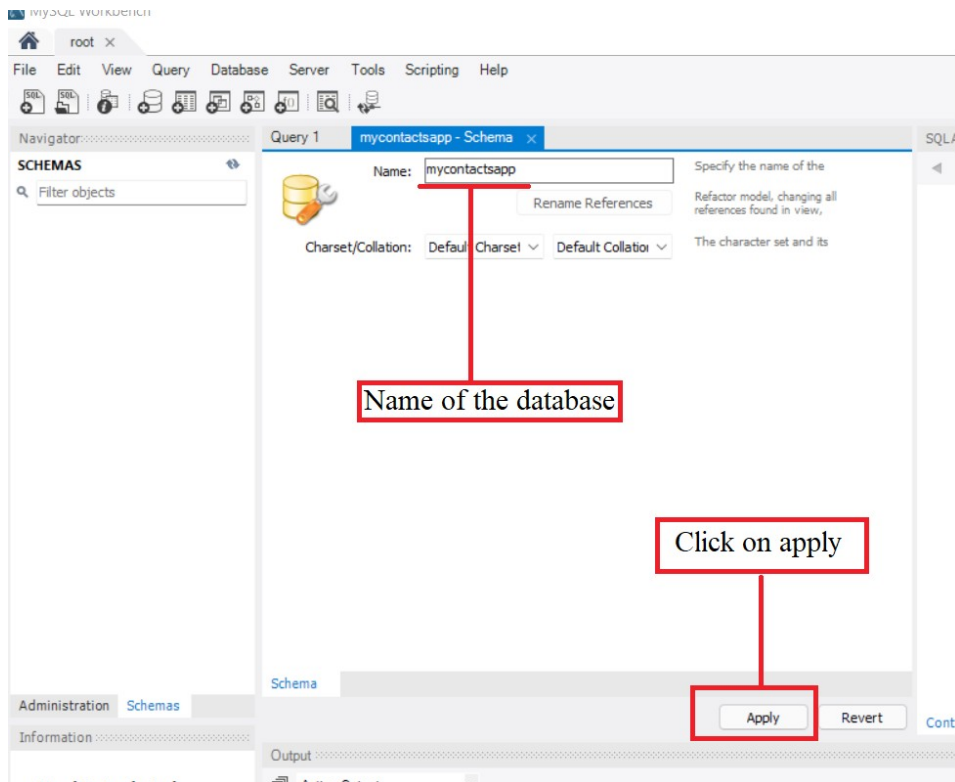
MySQL Workbench

root ×

File Edit View Query Database Server Tools Scripting Help

Navigator

SCHEMAS

Filter objects

Query 1 mycontactsapp - Schema ×

SQL

Name: mycontactsapp

Specify the name of the

Rename References

Refactor model, changing all references found in view,

Charset/Collation: Default Charset Default Collation

The character set and its

Name of the database

Click on apply

Schema

Administration Schemas

Information

Apply Revert

Cont

Output